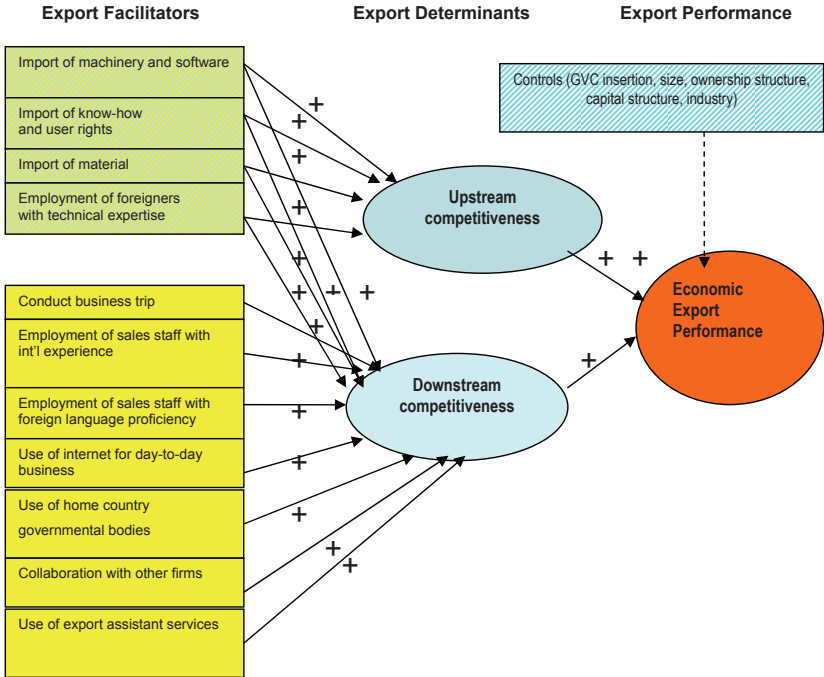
Export Facilitators

Export Determinants

Export Performance

Import of machinery and software

Import of know-how and user rights

Import of material

Employment of foreigners with technical expertise

Conduct business trip

Employment of sales staff with int'l experience

Employment of sales staff with foreign language proficiency

Use of internet for day-to-day business

Use of home country governmental bodies

Collaboration with other firms

Use of export assistant services

Controls (GVC insertion, size, ownership structure, capital structure, industry)

Upstream competitiveness

Downstream competitiveness

Economic Export Performance

+ + + + + + + + + + + + + + + + + + +